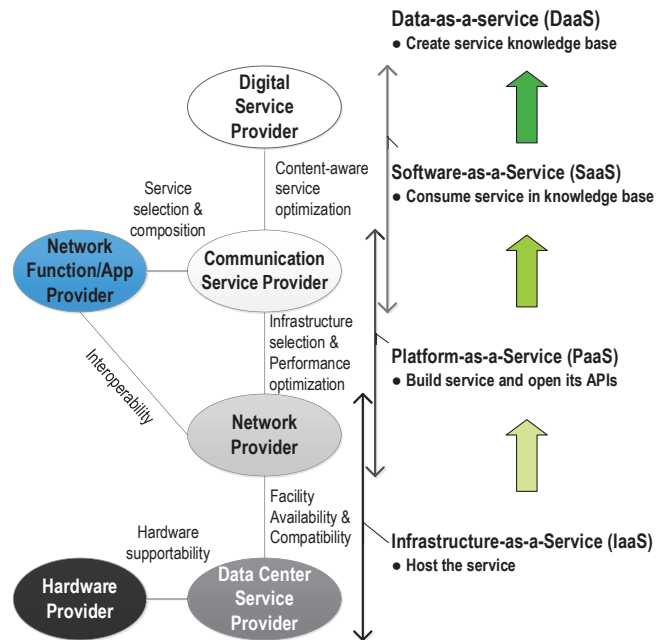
Data-as-a-service (DaaS)
● Create service knowledge base

Digital Service Provider

Content-aware service optimization

Service selection & composition

Software-as-a-Service (SaaS)
● Consume service in knowledge base

Network Function/App Provider

Communication Service Provider

Infrastructure selection & Performance optimization

Interoperability

Platform-as-a-Service (PaaS)
● Build service and open its APIs

Network Provider

Facility Availability & Compatibility

Hardware supportability

Infrastructure-as-a-Service (IaaS)
● Host the service

Hardware Provider

Data Center Service Provider